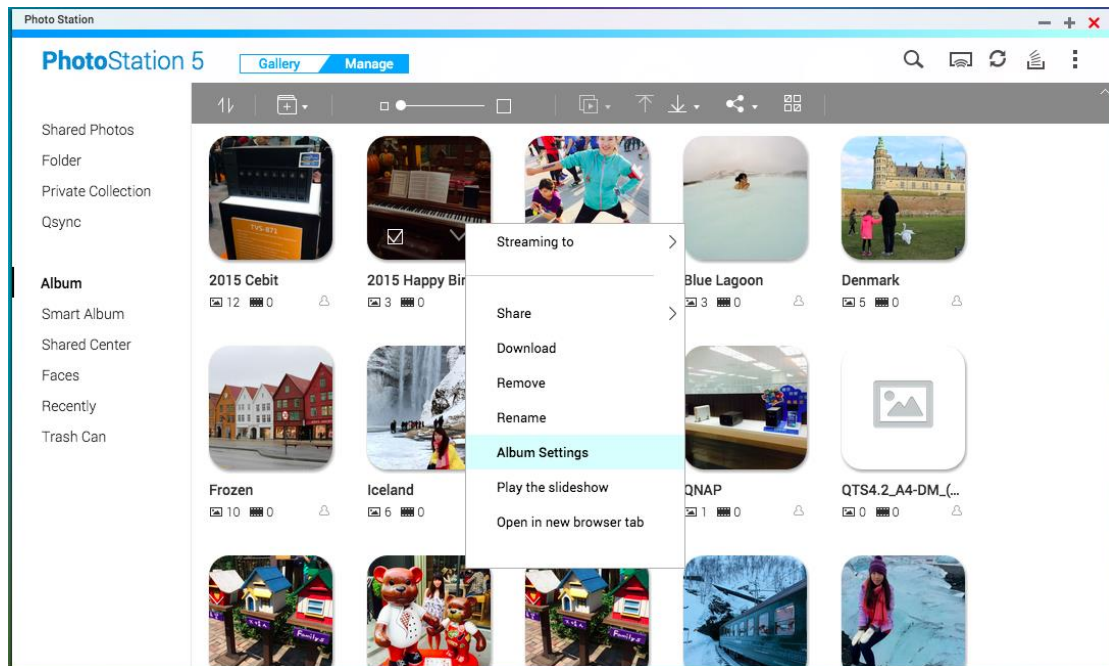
Photo Station

PhotoStation 5

Gallery Manage

Shared Photos
Folder
Private Collection
Qsync

Album
Smart Album
Shared Center
Faces
Recently
Trash Can

2015 Cebit
12 0

2015 Happy Bir
3 0

Blue Lagoon
3 0

Denmark
5 0

Frozen
10 0

Iceland
6 0

QNAP
1 0

QTS4.2_A4-DM_(...
0 0

Streaming to
Share
Download
Remove
Rename
Album Settings
Play the slideshow
Open in new browser tab